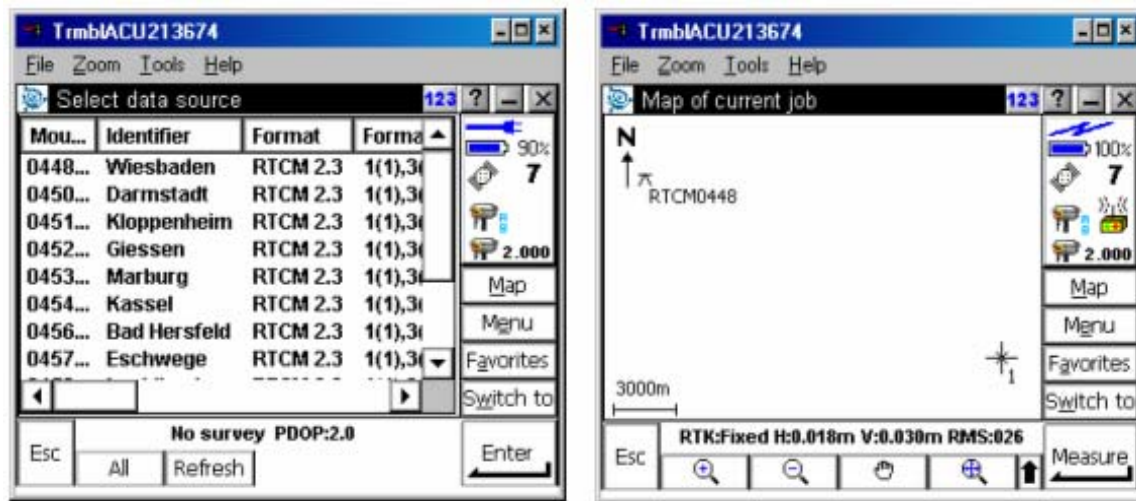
TrmblACU213674

File Zoom Tools Help

Select data source 123 ?

| Mou... | Identifier | Format | Forma |
|---|---|---|---|
| 0448... | Wiesbaden | RTCM 2.3 | 1(1),3 |
| 0450... | Darmstadt | RTCM 2.3 | 1(1),3 |
| 0451... | Kloppenheim | RTCM 2.3 | 1(1),3 |
| 0452... | Giessen | RTCM 2.3 | 1(1),3 |
| 0453... | Marburg | RTCM 2.3 | 1(1),3 |
| 0454... | Kassel | RTCM 2.3 | 1(1),3 |
| 0456... | Bad Hersfeld | RTCM 2.3 | 1(1),3 |
| 0457... | Eschwege | RTCM 2.3 | 1(1),3 |

90%
7
2.000
Map
Menu
Favorites
Switch to

Esc
No survey PDOP:2.0
All Refresh
Enter

TrmblACU213674

File Zoom Tools Help

Map of current job 123 ?

N
RTCM0448
1
3000m

100%
7
2.000
Map
Menu
Favorites
Switch to

Esc
RTK:Fixed H:0.018m V:0.030m RMS:026
Measure